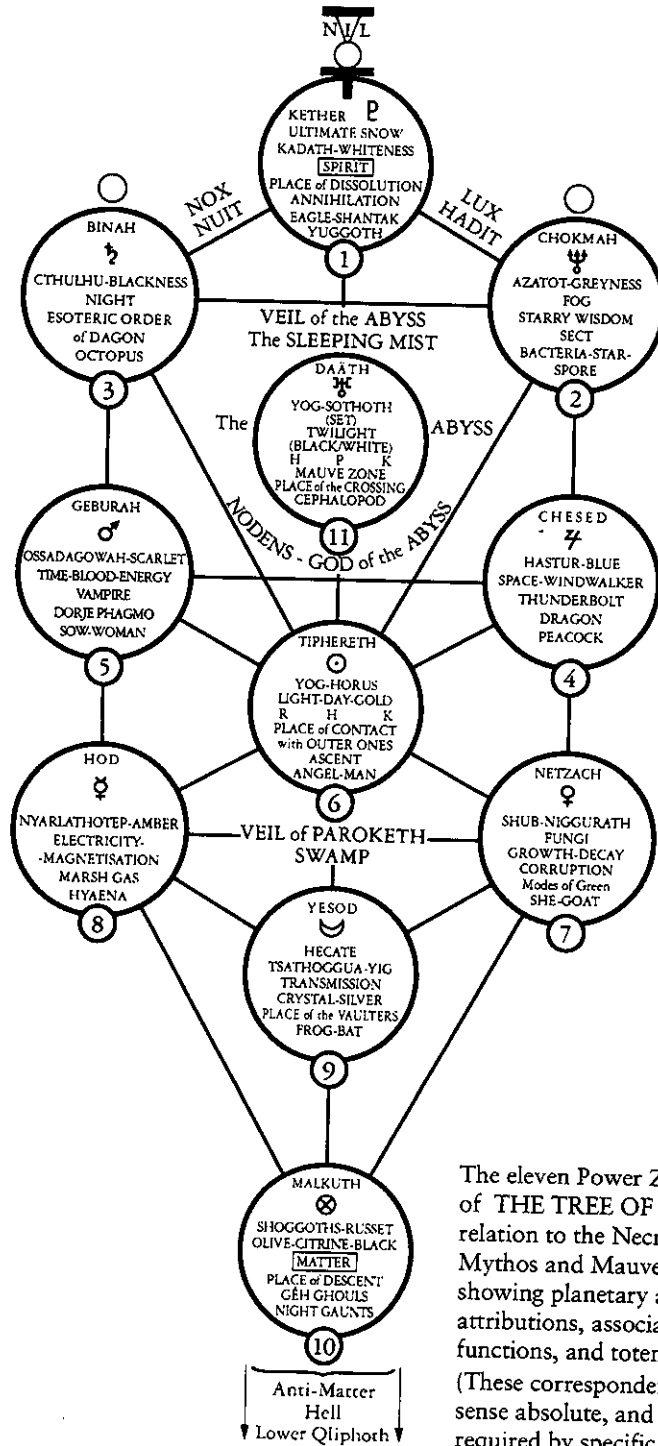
NIL

KETHER ♇
ULTIMATE SNOW
KADATH-WHITENESS
SPIRIT
PLACE of DISSOLUTION
ANNIHILATION
EAGLE-SHANTAK
YUGGOTH
1

NOX NUIT

LUX HADIT

BINAH
♄
CTHULHU-BLACKNESS
NIGHT
ESOTERIC ORDER of DAGON
OCTOPUS
3

CHOKMAH
♆
AZATOT-GREYNESS
FOG
STARRY WISDOM
SECT
BACTERIA-STAR-SPORE
2

VEIL of the ABYSS
The SLEEPING MIST

The ABYSS

DAÄTH
♅
YOG-SOTHOTH
(SET)
TWILIGHT
(BLACK/WHITE)
H P K
MAUVE ZONE
PLACE of the CROSSING
CEPHALOPOD
11

NODENS - GOD of the ABYSS

GEBURAH
♂
OSSADAGOWAH-SCARLET
TIME-BLOOD-ENERGY
VAMPIRE
DORJE PHAGMO
SOW-WOMAN
5

CHESED
♃
HASTUR-BLUE
SPACE-WINDWALKER
THUNDERBOLT
DRAGON
PEACOCK
4

TIPHERETH
☉
YOG-HORUS
LIGHT-DAY-GOLD
R H K
PLACE of CONTACT
with OUTER ONES
ASCENT
ANGEL-MAN
6

HOD
☿
NYARLATHOTEP-AMBER
ELECTRICITY-
-MAGNETISATION
MARSH GAS
HYAENA
8

VEIL of PAROKETH
SWAMP

NETZACH
♀
SHUB-NIGGURATH
FUNGI
GROWTH-DECAY
CORRUPTION
Modes of Green
SHE-GOAT
7

YESOD
☽
HECATE
TSATHOGGUA-YIG
TRANSMISSION
CRYSTAL-SILVER
PLACE of the VAULTERS
FROG-BAT
9

MALKUTH
⊗
SHOGGOTHS-RUSSET
OLIVE-CITRINE-BLACK
MATTER
PLACE of DESCENT
GÉH GHOULS
NIGHT GAUNTS
10

Anti-Matter
Hell
Lower Qliphoth

The eleven Power Z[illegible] of THE TREE OF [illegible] relation to the Necr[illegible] Mythos and Mauve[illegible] showing planetary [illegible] attributions, associa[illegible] functions, and toter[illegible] (These corresponde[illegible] sense absolute, and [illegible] required by specific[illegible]